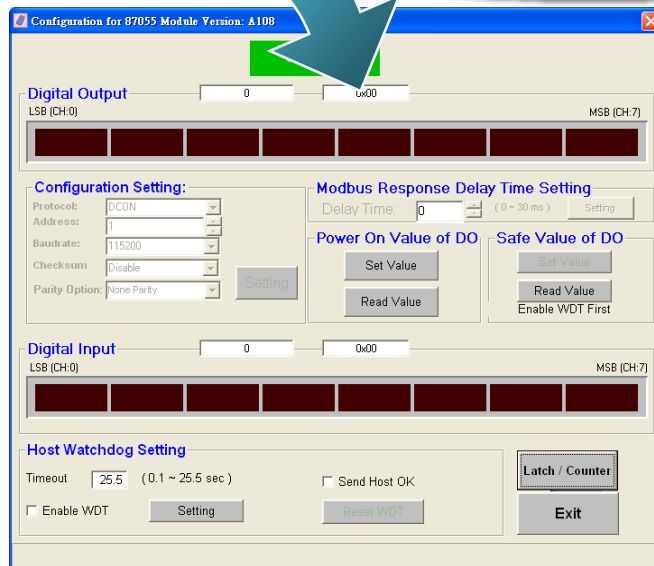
Configuration for 87055 Module Version: A108

Digital Output
0
0x00
LSB (CH:0)
MSB (CH:7)

Configuration Setting:
Protocol: DCON
Address: 1
Baudrate: 115200
Checksum Disable
Parity Option: None Parity
Setting

Modbus Response Delay Time Setting
Delay Time: 0 ( 0 ~ 30 ms ) Setting

Power On Value of DO
Set Value
Read Value

Safe Value of DO
Set Value
Read Value
Enable WDT First

Digital Input
0
0x00
LSB (CH:0)
MSB (CH:7)

Host Watchdog Setting
Timeout 25.5 ( 0.1 ~ 25.5 sec )
Send Host OK
Enable WDT
Setting
Reset WDT

Latch / Counter
Exit